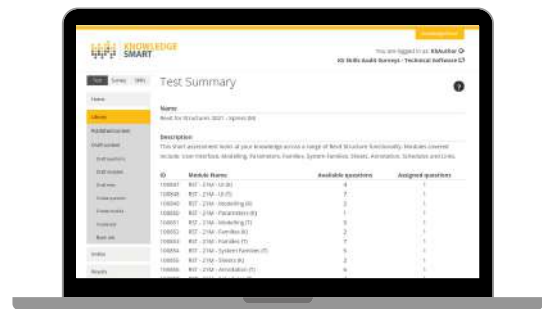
KNOWLEDGE SMART

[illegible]

You are logged in as: KMuther

KS Skills Audit Surveys - Technical Software

Test | Survey | Skills

Home

Library

Published tests

Draft content

Test Summary

Name

Revit for Structures 2021 - Hybrid (M)

Description

This short assessment looks at your knowledge across a range of Revit Structure functionality. Modules covered include: User Interface, Modelling, Parameters, Families, System Families, Sheets, Annotation, Schedules and Links.

| ID | Module Name | Available questions | Assigned questions |
|---|---|---|---|
| 108847 | RST - 21M - UI (K) | 4 | 1 |
| 108848 | RST - 21M - UI (T) | 7 | 1 |
| 108849 | RST - 21M - Modelling (K) | 3 | 1 |
| 108850 | RST - 21M - Parameters (K) | 1 | 1 |
| 108851 | RST - 21M - Modelling (T) | 9 | 1 |
| 108852 | RST - 21M - Families (K) | 2 | 1 |
| 108853 | RST - 21M - Families (T) | 7 | 1 |
| 108854 | RST - 21M - System Families (T) | 5 | 1 |
| 108855 | RST - 21M - Sheets (K) | 2 | 1 |
| 108856 | RST - 21M - Annotation (T) | 6 | 1 |